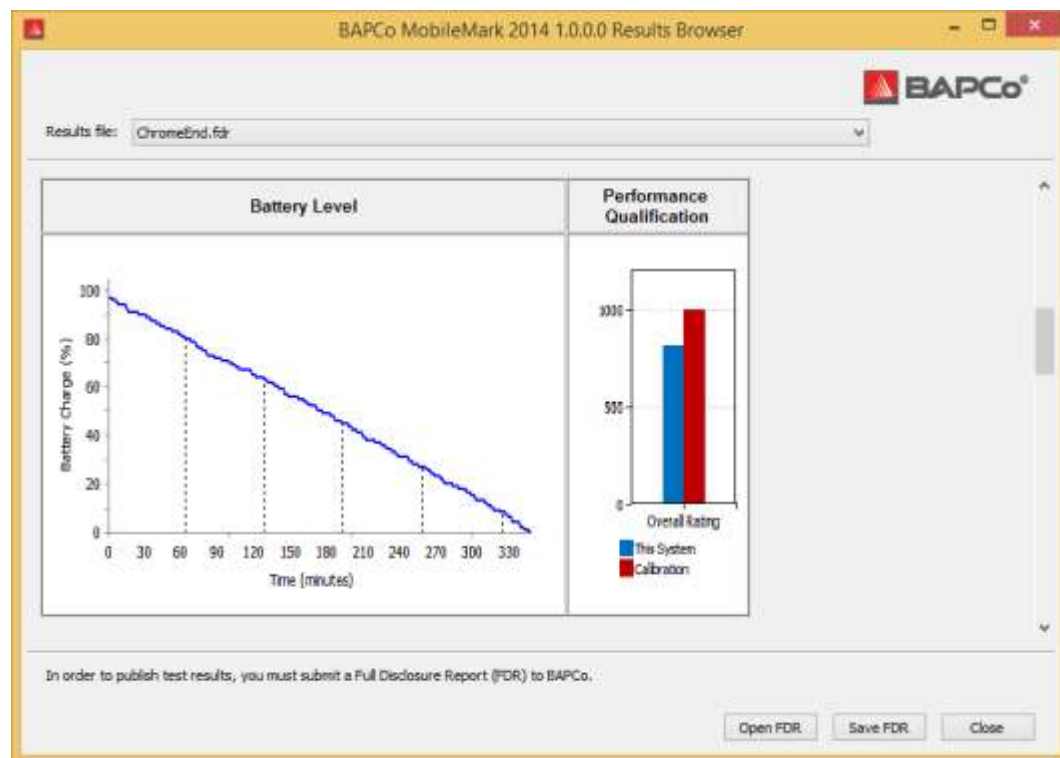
BAPCo MobileMark 2014 1.0.0.0 Results Browser

BAPCo

Results file: ChromeEnd.fdr

Battery Level

Performance Qualification

100
80
60
40
20
0

Battery Charge (%)

0 30 60 90 120 150 180 210 240 270 300 330

Time (minutes)

1000
500
0

Overall Rating

This System
Calibration

In order to publish test results, you must submit a Full Disclosure Report (FDR) to BAPCo.

Open FDR
Save FDR
Close